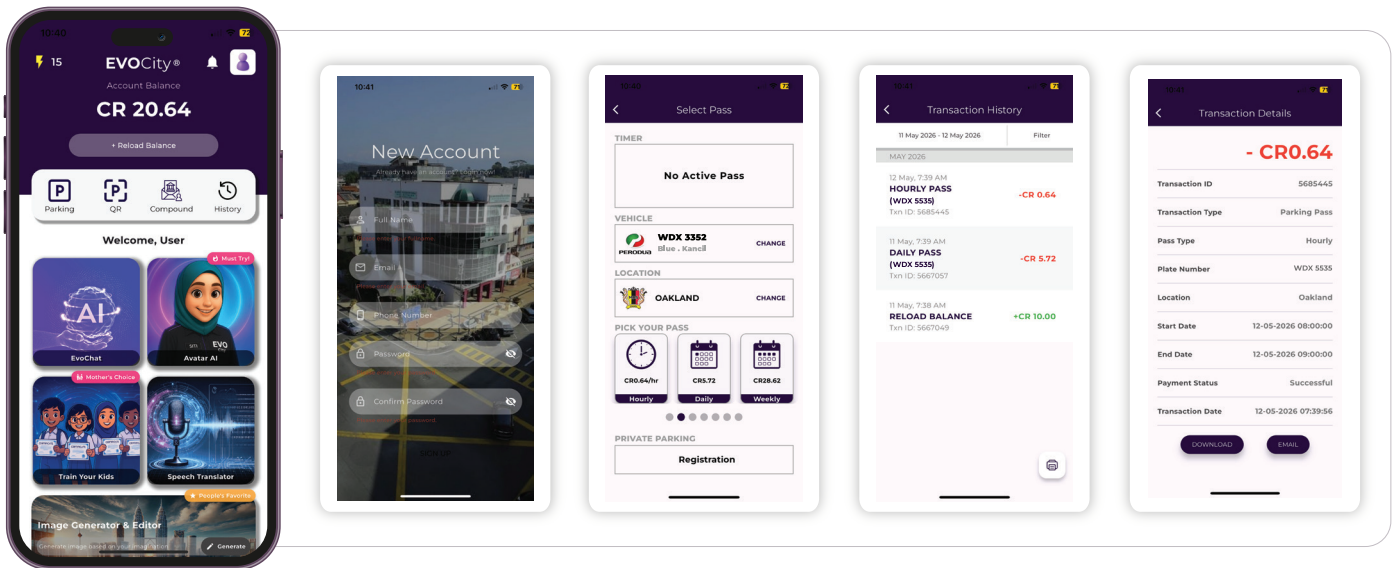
10:40

15

EVOCity®

Account Balance

CR 20.64

+ Reload Balance

Parking

QR

Compound

History

Welcome, User

Must Try!

AI

EvoChat

EVO

Avatar AI

Mother's Choice

Train Your Kids

Speech Translator

People's Favorite

Image Generator & Editor

Generate image based on your imagination

Generate

10:41

New Account

Already have an account? Login now

Full Name

Email

Phone Number

Password

Confirm Password

SIGN UP

10:40

Select Pass

TIMER

No Active Pass

VEHICLE

WDX 3352

Blue . Kancil

PERODUA

CHANGE

LOCATION

OAKLAND

CHANGE

PICK YOUR PASS

CR0.64/hr

Hourly

CR5.72

Daily

CR28.62

Weekly

PRIVATE PARKING

Registration

10:41

Transaction History

11 May 2026 - 12 May 2026

Filter

MAY 2026

12 May, 7:39 AM

HOURLY PASS (WDX 5535)

Txn ID: 5685445

-CR 0.64

11 May, 7:39 AM

DAILY PASS (WDX 5535)

Txn ID: 5667057

-CR 5.72

11 May, 7:38 AM

RELOAD BALANCE

Txn ID: 5667049

+CR 10.00

Transaction Details

- CR0.64

| | |
|---|---|
| Transaction ID | 5685445 |
| Transaction Type | Parking Pass |
| Pass Type | Hourly |
| Plate Number | WDX 5535 |
| Location | Oakland |
| Start Date | 12-05-2026 08:00:00 |
| End Date | 12-05-2026 09:00:00 |
| Payment Status | Successful |
| Transaction Date | 12-05-2026 07:39:56 |

DOWNLOAD

EMAIL